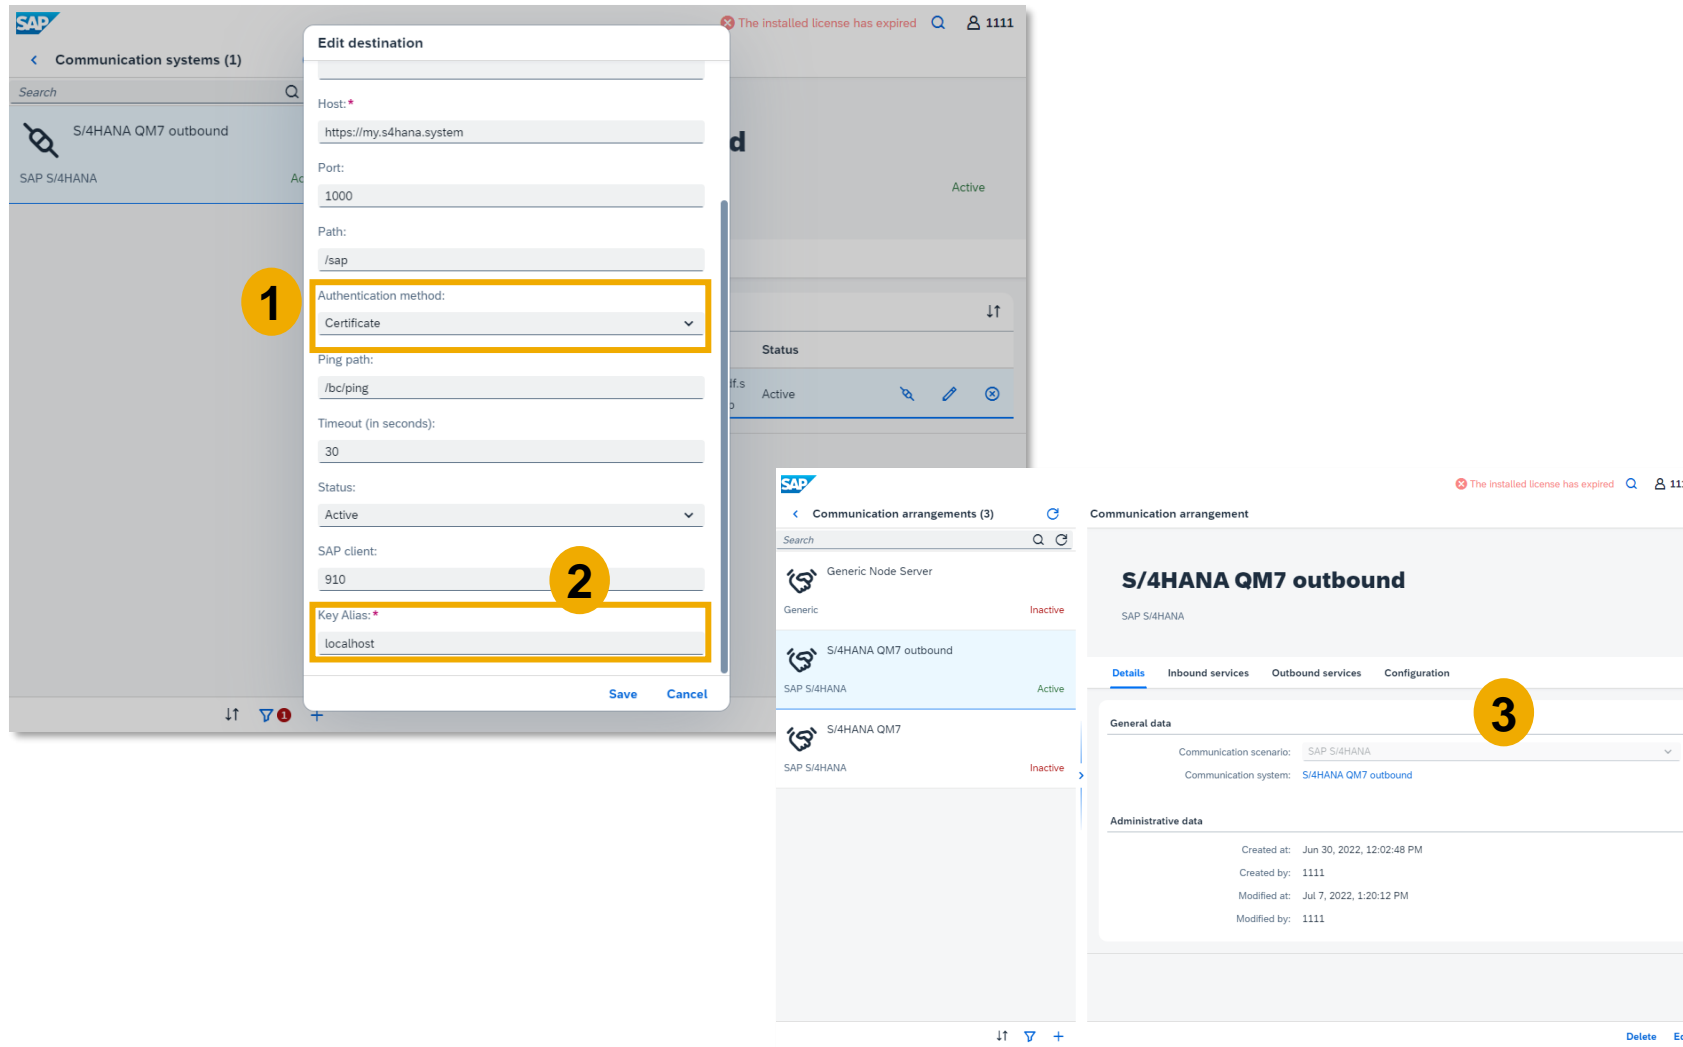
SAP

The installed license has expired 1111

Communication systems (1)

Search

S/4HANA QM7 outbound

SAP S/4HANA Ac

d

Active

Status

f.s

Active

Edit destination

Host: *

https://my.s4hana.system

Port:

1000

Path:

/sap

1

Authentication method:

Certificate

Ping path:

/bc/ping

Timeout (in seconds):

30

Status:

Active

SAP client:

910

2

Key Alias: *

localhost

Save Cancel

1

SAP

The installed license has expired 11

Communication arrangements (3)

Search

Generic Node Server

Generic Inactive

S/4HANA QM7 outbound

SAP S/4HANA Active

S/4HANA QM7

SAP S/4HANA Inactive

Communication arrangement

S/4HANA QM7 outbound

SAP S/4HANA

Details Inbound services Outbound services Configuration

3

General data

Communication scenario: SAP S/4HANA

Communication system: S/4HANA QM7 outbound

Administrative data

Created at: Jun 30, 2022, 12:02:48 PM

Created by: 1111

Modified at: Jul 7, 2022, 1:20:12 PM

Modified by: 1111

Delete Ed